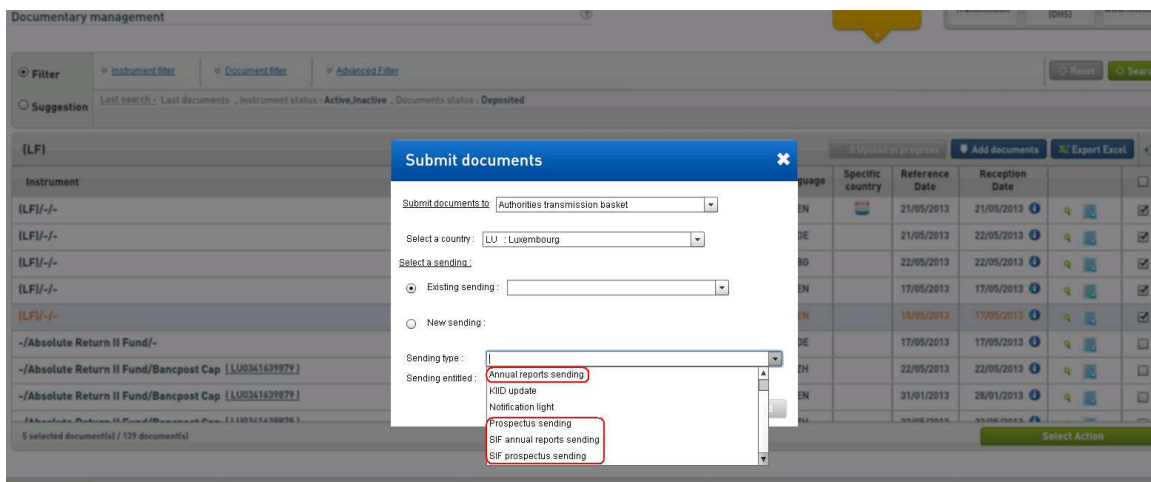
Documentary management

(DHS)

Filter
Instrument filter
Document filter
Advanced Filter
Reset
Search

Suggestion
Last search - Last documents , Instrument status : Active,Inactive , Documents status : Deposited

(LF)
Upload in progress
Add documents
Export Excel

| Instrument | Language | Specific country | Reference Date | Reception Date | | |
|---|---|---|---|---|---|---|
| (LF)/-/- | EN | | 21/05/2013 | 21/05/2013 | | ☑ |
| (LF)/-/- | DE | | 21/05/2013 | 22/05/2013 | | ☑ |
| (LF)/-/- | BG | | 22/05/2013 | 22/05/2013 | | ☑ |
| (LF)/-/- | EN | | 17/05/2013 | 17/05/2013 | | ☑ |
| (LF)/-/- | EN | | 15/05/2013 | 17/05/2013 | | ☑ |
| -/Absolute Return II Fund/- | DE | | 17/05/2013 | 17/05/2013 | | ☐ |
| -/Absolute Return II Fund/Bancpost Cap [LU0341639879] | ZH | | 22/05/2013 | 22/05/2013 | | ☐ |
| -/Absolute Return II Fund/Bancpost Cap [LU0341639879] | EN | | 31/01/2013 | 28/01/2013 | | ☐ |
| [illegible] | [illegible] | | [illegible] | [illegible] | | ☐ |

5 selected document(s) / 139 document(s)
Select Action

Submit documents

Submit documents to Authorities transmission basket

Select a country : LU : Luxembourg

Select a sending :

Existing sending :

New sending :

Sending type :
Sending entitled :

Annual reports sending
KIID update
Notification light
Prospectus sending
SIF annual reports sending
SIF prospectus sending